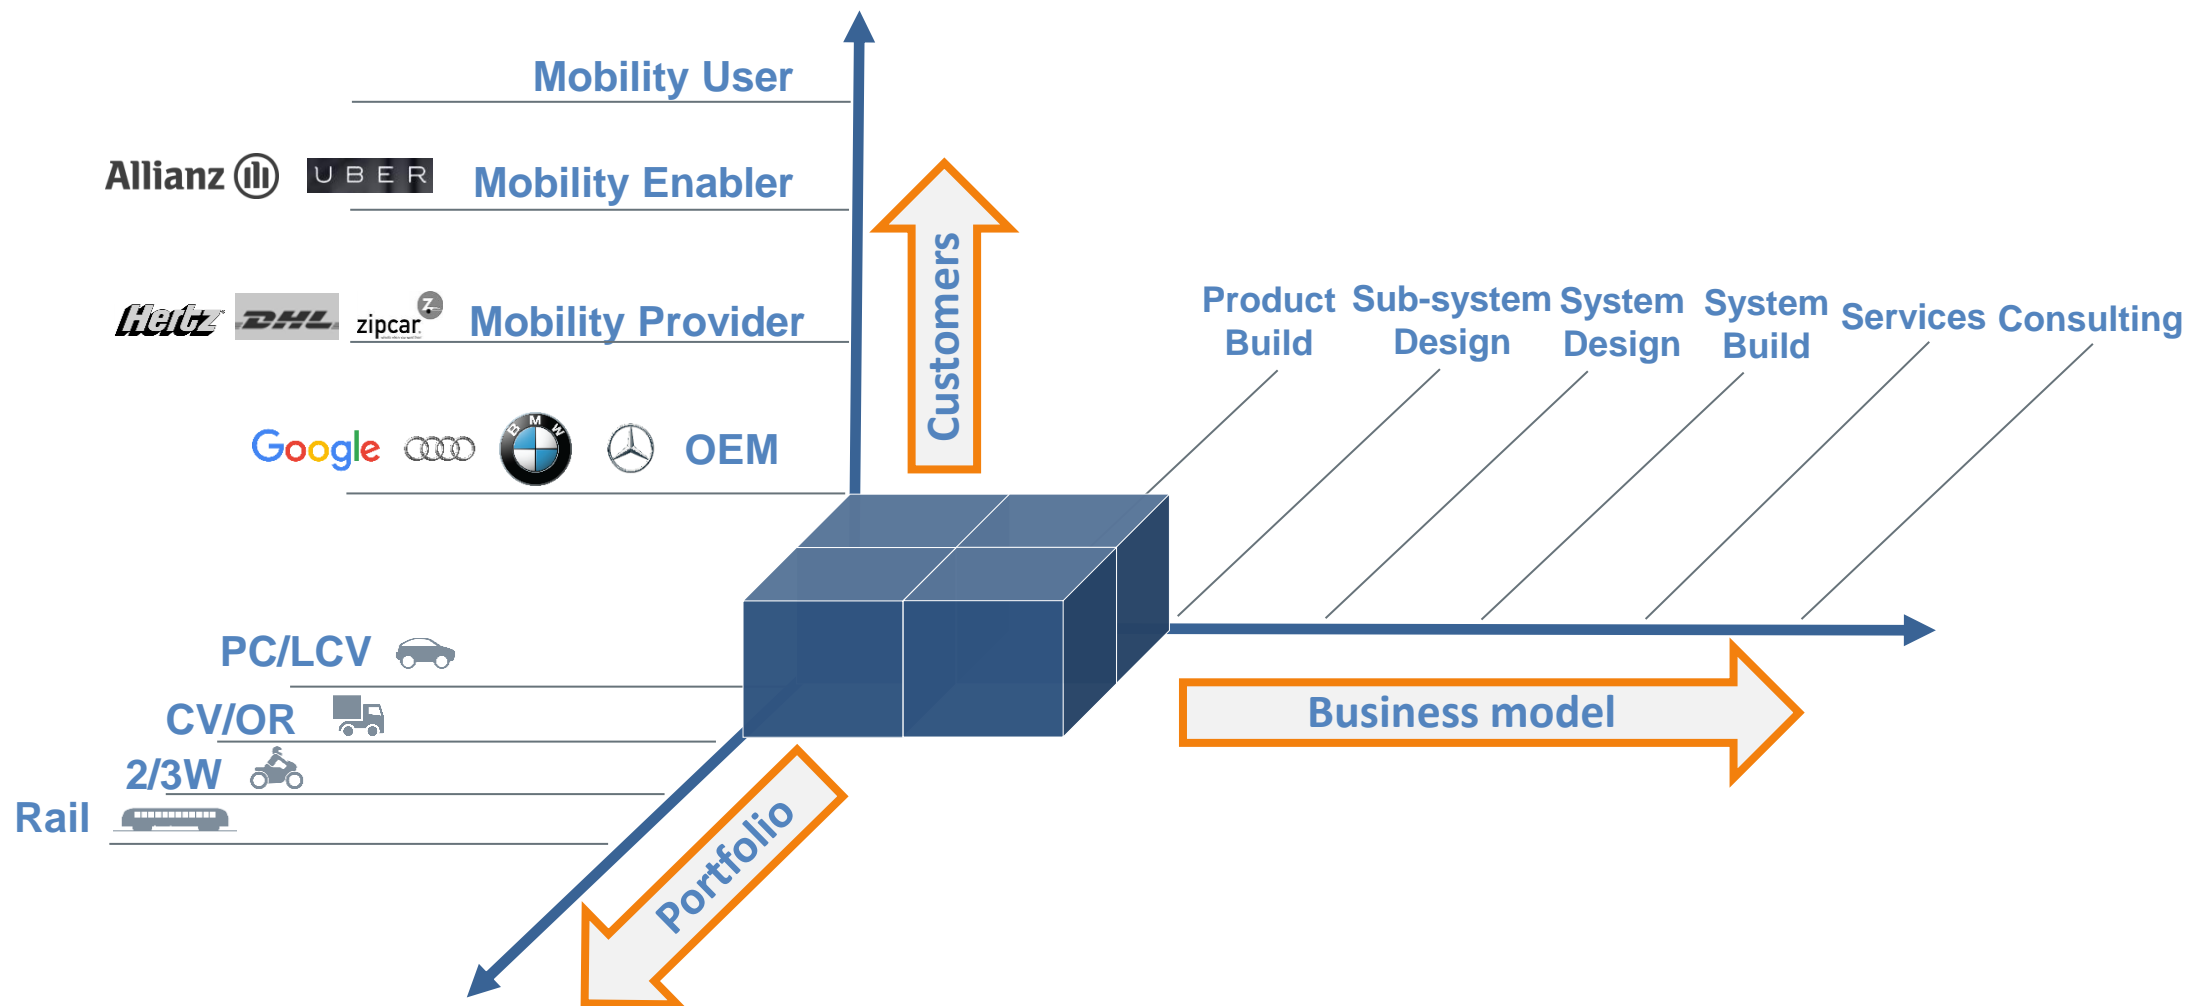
Mobility User

Allianz UBER Mobility Enabler

Hertz DHL zipcar Mobility Provider

Google BMW OEM

Customers

Product Build

Sub-system Design

System Design

System Build

Services

Consulting

PC/LCV

CV/OR

2/3W

Rail

Business model

Portfolio